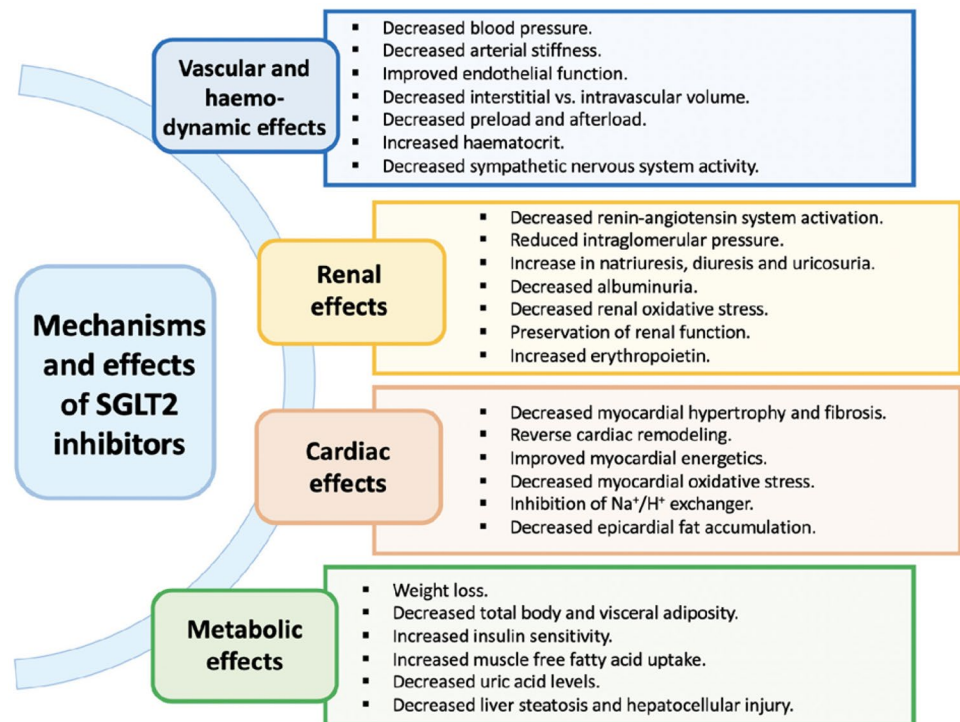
Mechanisms and effects of SGLT2 inhibitors

Vascular and haemodynamic effects

- Decreased blood pressure.
- Decreased arterial stiffness.
- Improved endothelial function.
- Decreased interstitial vs. intravascular volume.
- Decreased preload and afterload.
- Increased haematocrit.
- Decreased sympathetic nervous system activity.

Renal effects

- Decreased renin-angiotensin system activation.
- Reduced intraglomerular pressure.
- Increase in natriuresis, diuresis and uricosuria.
- Decreased albuminuria.
- Decreased renal oxidative stress.
- Preservation of renal function.
- Increased erythropoietin.

Cardiac effects

- Decreased myocardial hypertrophy and fibrosis.
- Reverse cardiac remodeling.
- Improved myocardial energetics.
- Decreased myocardial oxidative stress.
- Inhibition of $Na^+/H^+$ exchanger.
- Decreased epicardial fat accumulation.

Metabolic effects

- Weight loss.
- Decreased total body and visceral adiposity.
- Increased insulin sensitivity.
- Increased muscle free fatty acid uptake.
- Decreased uric acid levels.
- Decreased liver steatosis and hepatocellular injury.